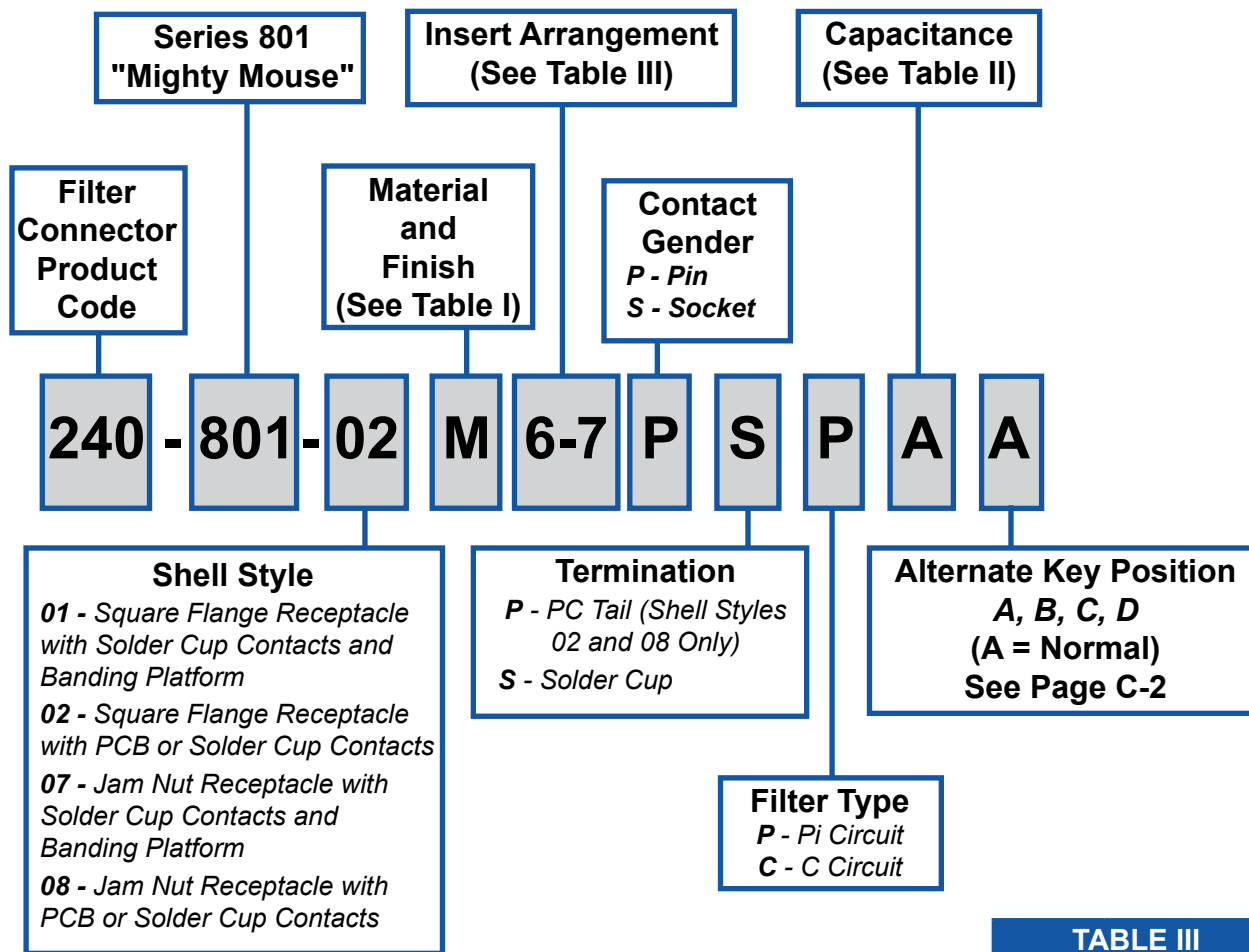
Series 801 "Mighty Mouse"

Insert Arrangement (See Table III)

Capacitance (See Table II)

Filter Connector Product Code

Material and Finish (See Table I)

Contact Gender
*P - Pin*
*S - Socket*

240 - 801 - 02 M 6-7 P S P A A

Shell Style
**01 -** *Square Flange Receptacle with Solder Cup Contacts and Banding Platform*
**02 -** *Square Flange Receptacle with PCB or Solder Cup Contacts*
**07 -** *Jam Nut Receptacle with Solder Cup Contacts and Banding Platform*
**08 -** *Jam Nut Receptacle with PCB or Solder Cup Contacts*

Termination
**P** - *PC Tail (Shell Styles 02 and 08 Only)*
**S** - *Solder Cup*

Alternate Key Position
*A, B, C, D*
(A = Normal)
See Page C-2

Filter Type
**P** - *Pi Circuit*
**C** - *C Circuit*

TABLE III